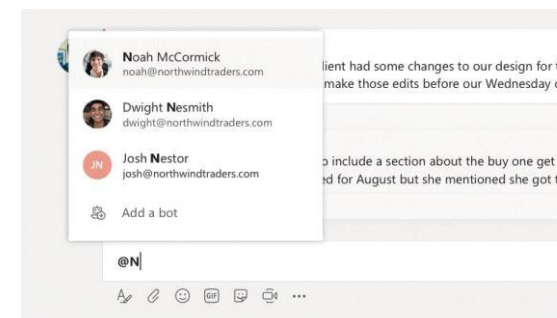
Noah McCormick
noah@northwindtraders.com

Dwight Nesmith
dwight@northwindtraders.com

JN
Josh Nestor
josh@northwindtraders.com

Add a bot

lient had some changes to our design for t
make those edits before our Wednesday c

o include a section about the buy one get
ed for August but she mentioned she got t

@N

GIF